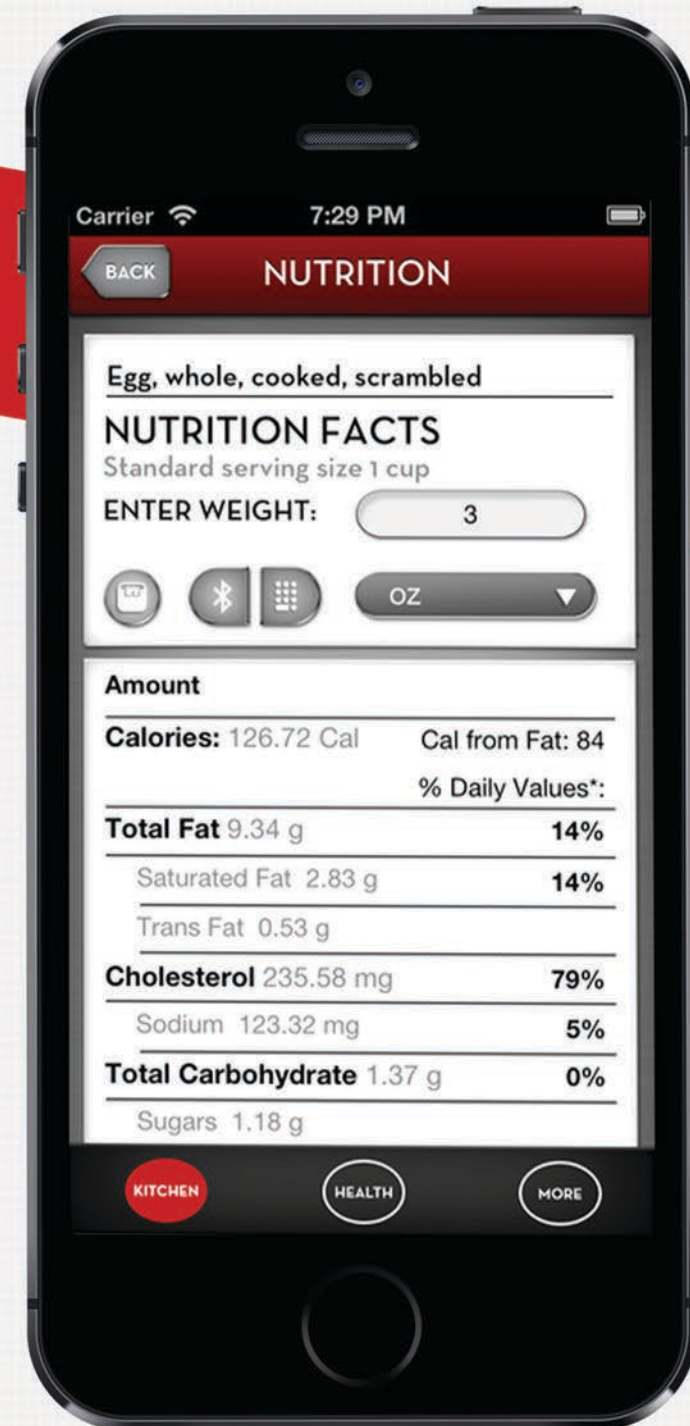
Carrier 7:29 PM

BACK NUTRITION

Egg, whole, cooked, scrambled

NUTRITION FACTS
Standard serving size 1 cup

ENTER WEIGHT: 3

OZ

Amount

Calories: 126.72 Cal Cal from Fat: 84

% Daily Values*:

Total Fat 9.34 g 14%

Saturated Fat 2.83 g 14%

Trans Fat 0.53 g

Cholesterol 235.58 mg 79%

Sodium 123.32 mg 5%

Total Carbohydrate 1.37 g 0%

Sugars 1.18 g

KITCHEN HEALTH MORE